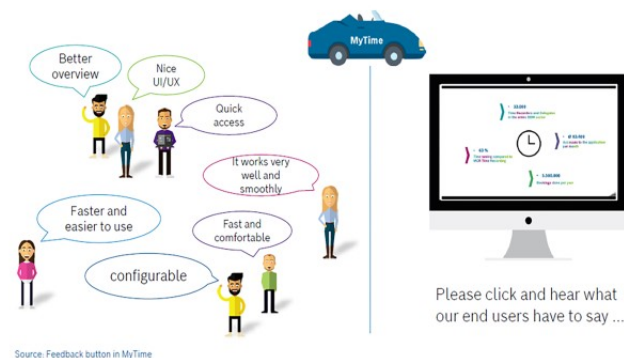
Better overview

Nice UI/UX

Quick access

It works very well and smoothly

Faster and easier to use

Fast and comfortable

configurable

MyTime

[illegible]

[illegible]

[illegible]

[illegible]

Please click and hear what our end users have to say ...

Source: Feedback button in MyTime